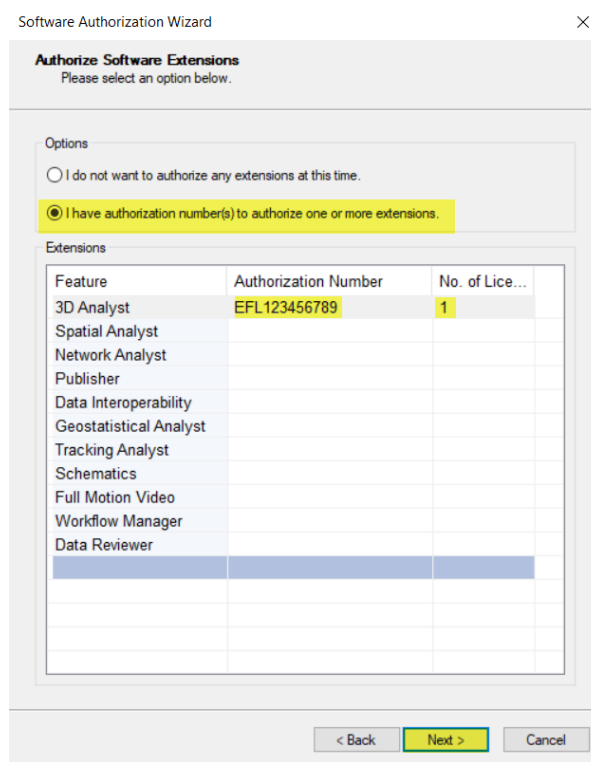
Software Authorization Wizard

×

Authorize Software Extensions
Please select an option below.

Options

I do not want to authorize any extensions at this time.

I have authorization number(s) to authorize one or more extensions.

Extensions

| Feature | Authorization Number | No. of Lice... |
|---|---|---|
| 3D Analyst | EFL123456789 | 1 |
| Spatial Analyst | | |
| Network Analyst | | |
| Publisher | | |
| Data Interoperability | | |
| Geostatistical Analyst | | |
| Tracking Analyst | | |
| Schematics | | |
| Full Motion Video | | |
| Workflow Manager | | |
| Data Reviewer | | |

< Back

Next >

Cancel